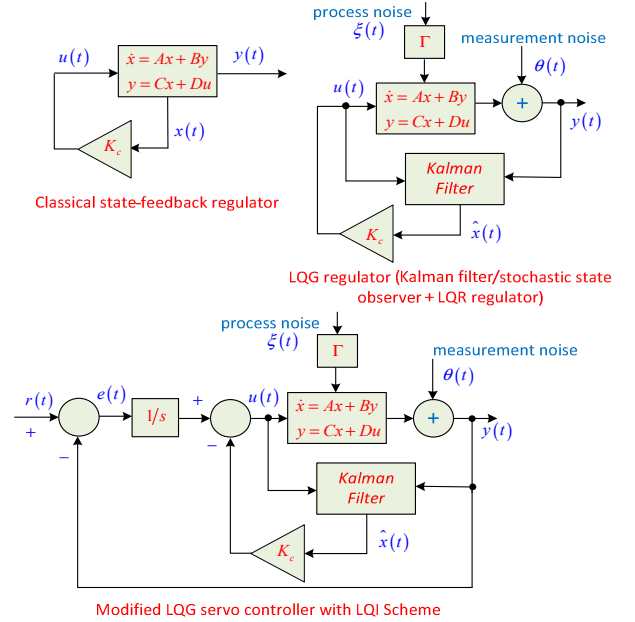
$u(t)$

$\dot{x} = Ax + By$
$y = Cx + Du$

$y(t)$

$x(t)$

$K_c$

Classical state-feedback regulator

process noise
$\xi(t)$

$\Gamma$

measurement noise

$\theta(t)$

$u(t)$

$\dot{x} = Ax + By$
$y = Cx + Du$

$+$

$y(t)$

Kalman Filter

$K_c$

$\hat{x}(t)$

LQG regulator (Kalman filter/stochastic state observer + LQR regulator)

process noise
$\xi(t)$

$\Gamma$

measurement noise

$\theta(t)$

$r(t)$

$+$

$e(t)$

$1/s$

$+$

$u(t)$

$\dot{x} = Ax + By$
$y = Cx + Du$

$+$

$y(t)$

$-$

$-$

Kalman Filter

$K_c$

$\hat{x}(t)$

Modified LQG servo controller with LQI Scheme